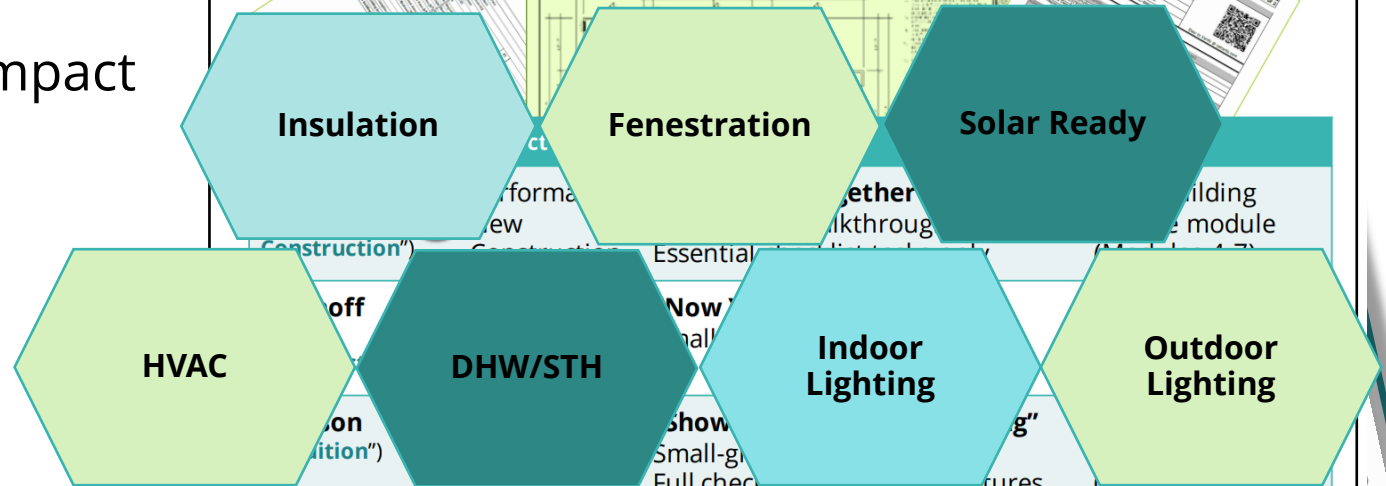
mpact

Insulation

Fenestration

Solar Ready

ct

rforma
ew
Construction")
Construction

gether
lkthroug
Essential

ilding
e module

HVAC

DHW/STH

Indoor Lighting

Outdoor Lighting

off

Now
mall

son
ition")

Show
Small-g
Full chec

g"
tures